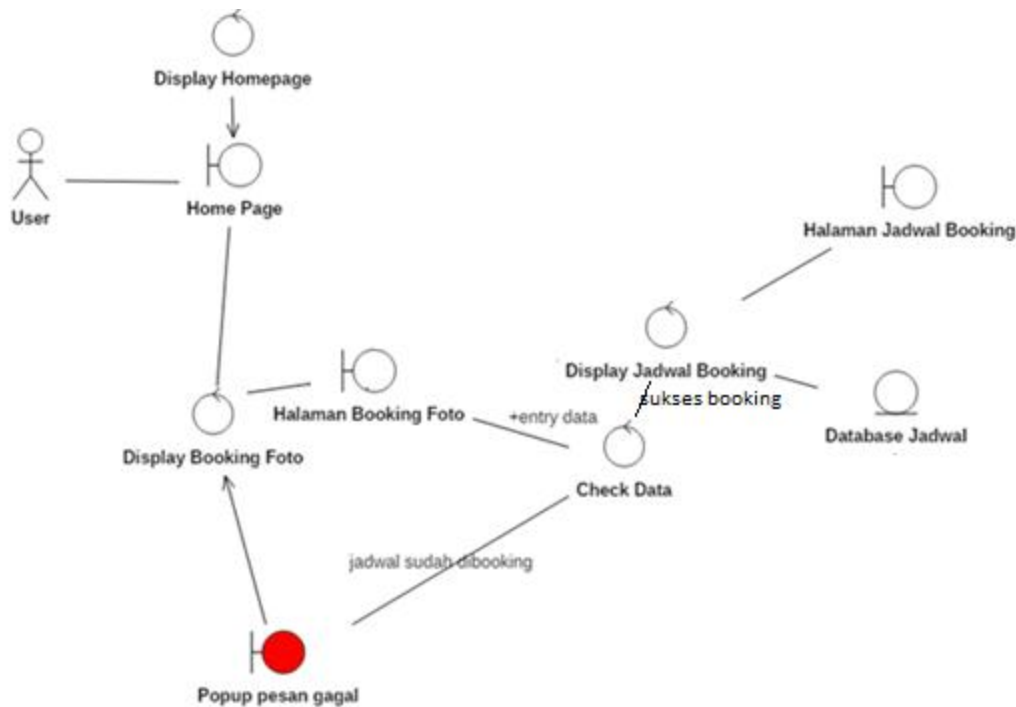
Display Homepage

User

Home Page

Halaman Jadwal Booking

Display Jadwal Booking

sukses booking

Database Jadwal

Halaman Booking Foto

+entry data

Display Booking Foto

Check Data

jadwal sudah dibooking

Popup pesan gagal